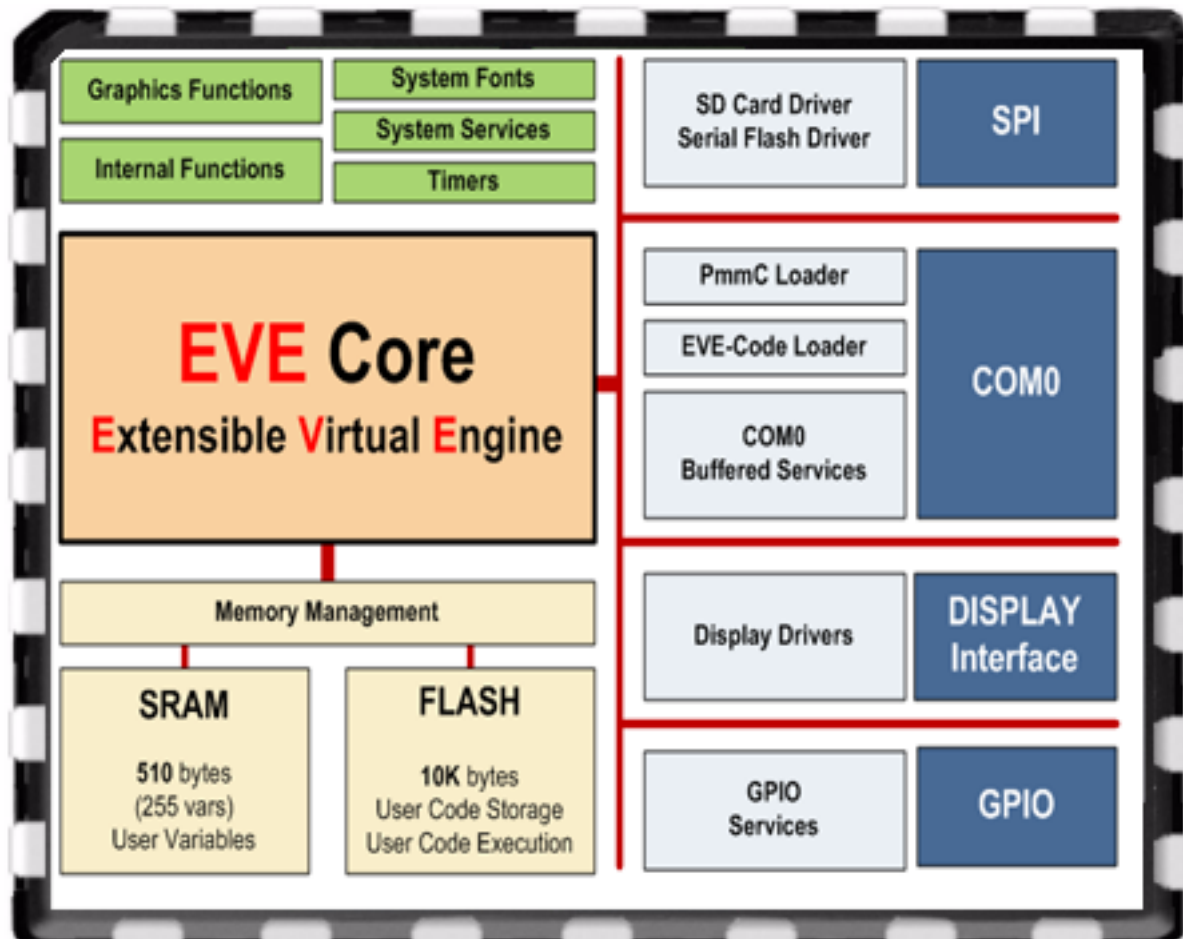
Graphics Functions

System Fonts

System Services

Internal Functions

Timers

EVE Core
Extensible Virtual Engine

Memory Management

SRAM
510 bytes
(255 vars)
User Variables

FLASH
10K bytes
User Code Storage
User Code Execution

SD Card Driver
Serial Flash Driver

SPI

PmmC Loader

EVE-Code Loader

COM0
Buffered Services

COM0

Display Drivers

DISPLAY
Interface

GPIO
Services

GPIO